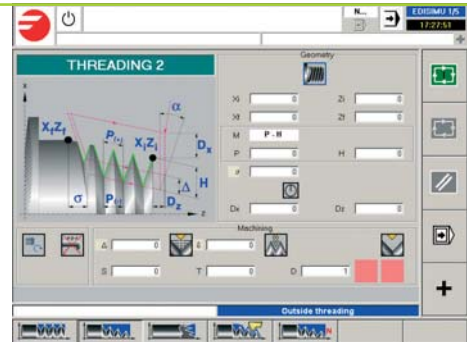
N...

EDISIMU 1/5

17:27:51

THREADING 2

Geometry

$X_fZ_f$

$P_{(+)}$

$X_iZ_i$

$\alpha$

$D_x$

$\Delta$

H

$\sigma$

$P_{(-)}$

$D_z$

x

z

Xi 0

Zi 0

Xf 0

Zf 0

M P - H

P 0

H 0

$\sigma$ 0

Dx 0

Dz 0

Machining

$\Delta$ 0

$\delta$ 0

S 0

T 0

D 1

Outside threading

+